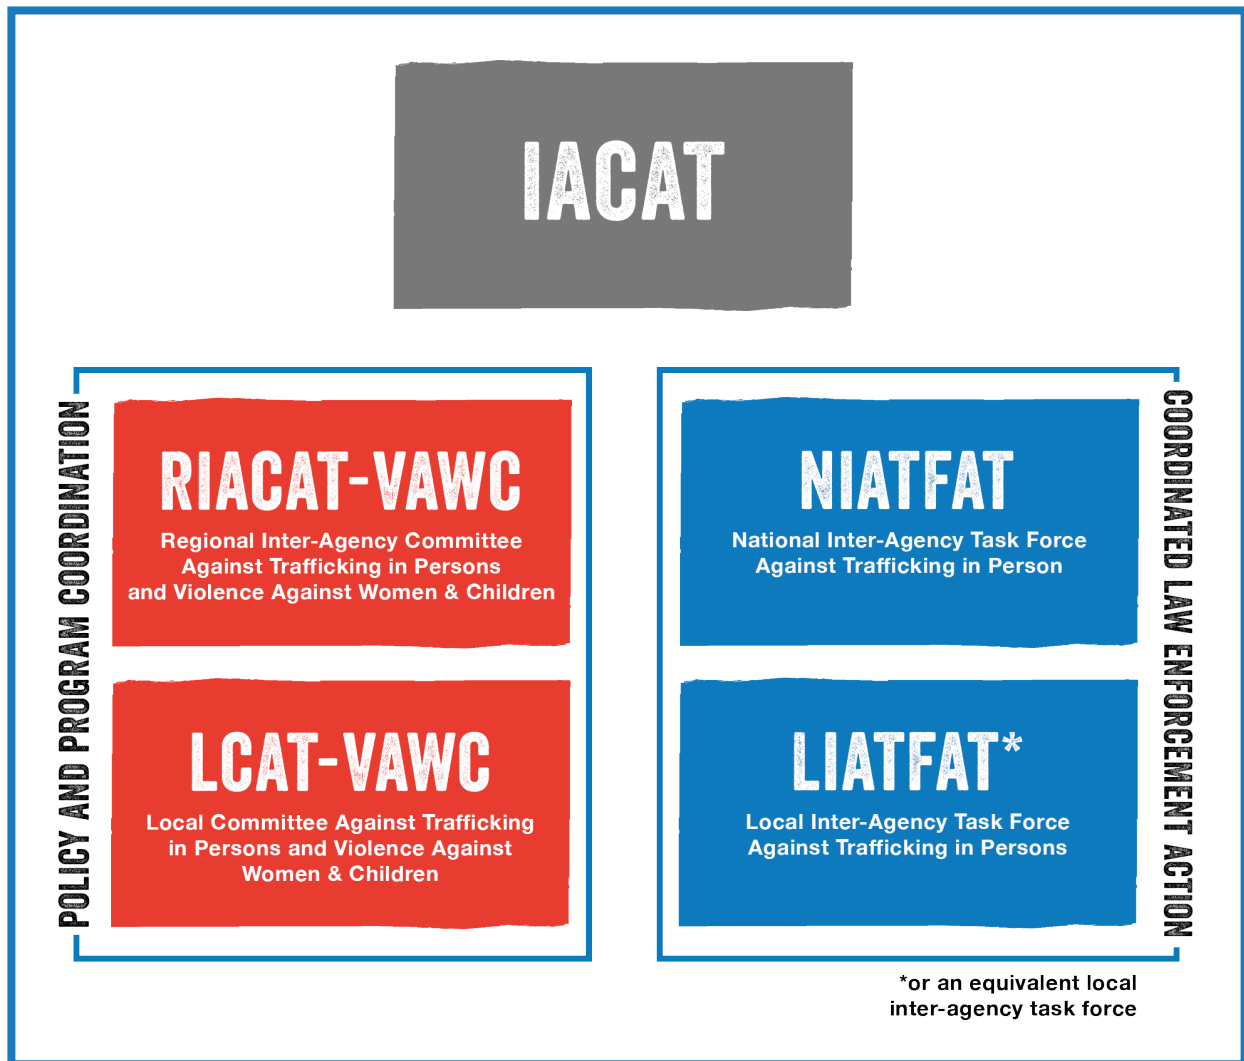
IACAT

POLICY AND PROGRAM COORDINATION

RIACAT-VAWC
Regional Inter-Agency Committee Against Trafficking in Persons and Violence Against Women & Children

LCAT-VAWC
Local Committee Against Trafficking in Persons and Violence Against Women & Children

NIATFAT
National Inter-Agency Task Force Against Trafficking in Person

LIATFAT*
Local Inter-Agency Task Force Against Trafficking in Persons

COORDINATED LAW ENFORCEMENT ACTION

*or an equivalent local inter-agency task force